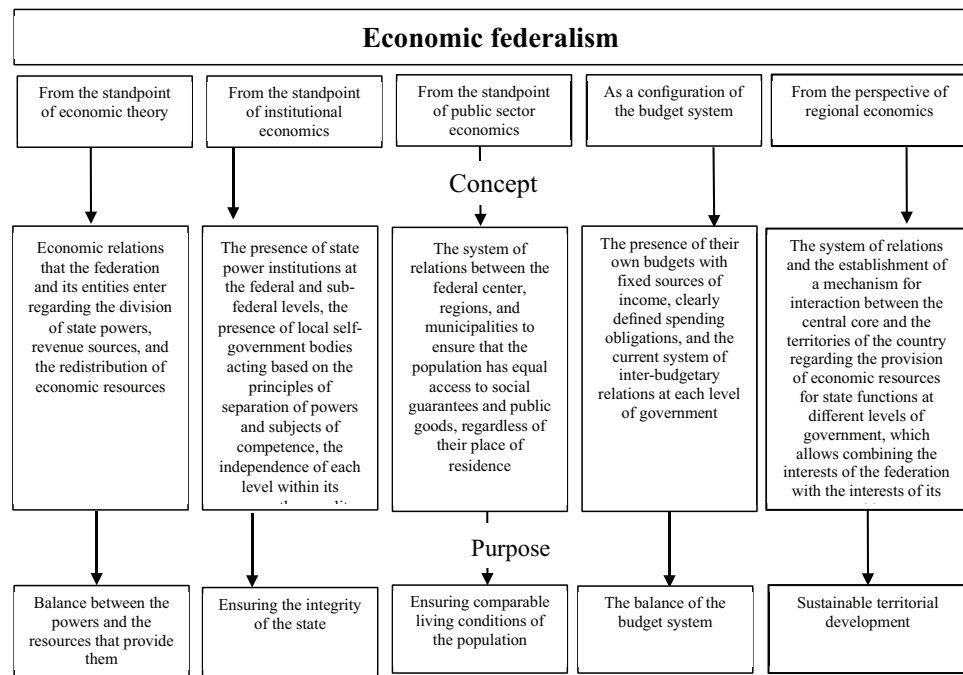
Economic federalism

From the standpoint of economic theory

From the standpoint of institutional economics

From the standpoint of public sector economics

As a configuration of the budget system

From the perspective of regional economics

Concept

Economic relations that the federation and its entities enter regarding the division of state powers, revenue sources, and the redistribution of economic resources

The presence of state power institutions at the federal and subfederal levels, the presence of local self-government bodies acting based on the principles of separation of powers and subjects of competence, the independence of each level within its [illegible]

The system of relations between the federal center, regions, and municipalities to ensure that the population has equal access to social guarantees and public goods, regardless of their place of residence

The presence of their own budgets with fixed sources of income, clearly defined spending obligations, and the current system of inter-budgetary relations at each level of government

The system of relations and the establishment of a mechanism for interaction between the central core and the territories of the country regarding the provision of economic resources for state functions at different levels of government, which allows combining the interests of the federation with the interests of its

Purpose

Balance between the powers and the resources that provide them

Ensuring the integrity of the state

Ensuring comparable living conditions of the population

The balance of the budget system

Sustainable territorial development